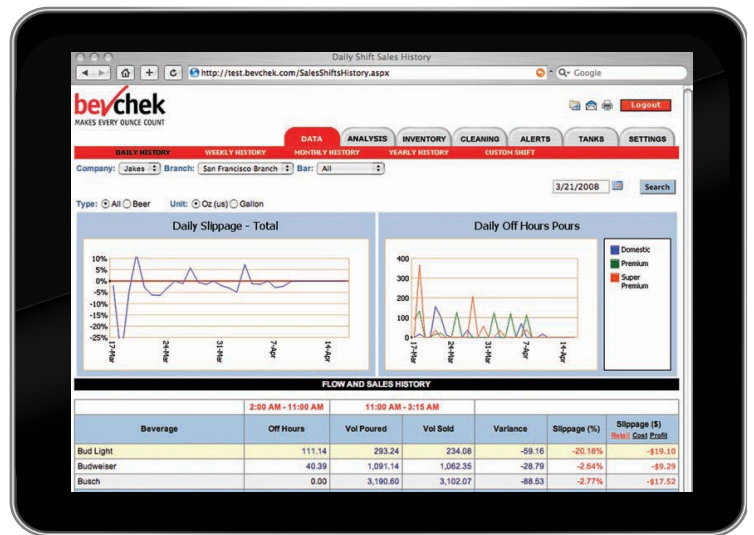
Daily Shift Sales History

http://test.bevchek.com/SalesShiftsHistory.aspx

Q- Google

bevchek
MAKES EVERY OUNCE COUNT

Logout

DATA ANALYSIS INVENTORY CLEANING ALERTS TANKS SETTINGS

DAILY HISTORY WEEKLY HISTORY MONTHLY HISTORY YEARLY HISTORY CUSTOM SHIFT

Company: Jakes Branch: San Francisco Branch Bar: All

3/21/2008 Search

Type: All Beer Unit: Oz (us) Gallon

Daily Slippage - Total

10%
5%
0%
-5%
-10%
-15%
-20%
-25%

17-Mar 24-Mar 31-Mar 7-Apr 14-Apr

Daily Off Hours Pours

400
300
200
100
0

17-Mar 24-Mar 31-Mar 7-Apr 14-Apr

Domestic
Premium
Super Premium

FLOW AND SALES HISTORY

| | 2:00 AM - 11:00 AM | 11:00 AM - 3:15 AM | | | | |
|---|---|---|---|---|---|---|
| Beverage | Off Hours | Vol Poured | Vol Sold | Variance | Slippage (%) | Slippage ($) Retail Cost Profit |
| Bud Light | 111.14 | 293.24 | 234.08 | -59.16 | -20.18% | -$19.10 |
| Budweiser | 40.39 | 1,091.14 | 1,062.35 | -28.79 | -2.64% | -$9.29 |
| Busch | 0.00 | 3,190.60 | 3,102.07 | -88.53 | -2.77% | -$17.52 |